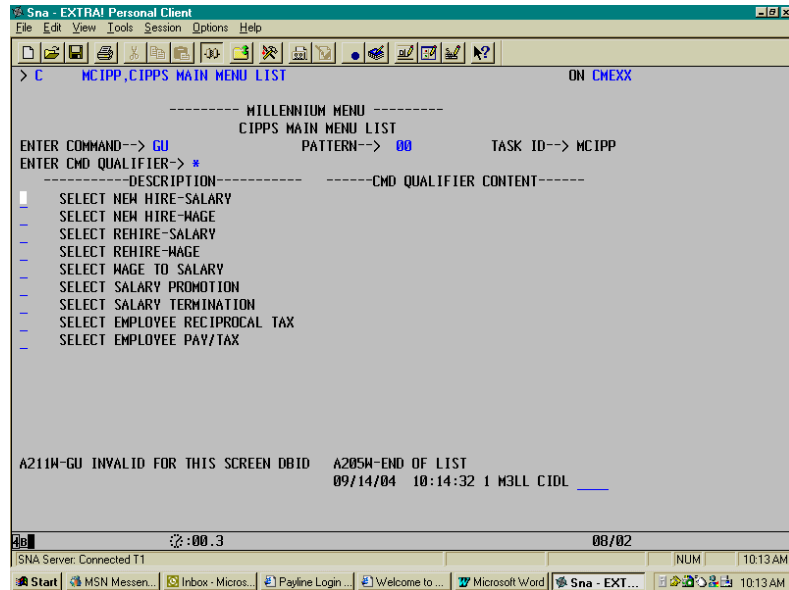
Sna - EXTRA! Personal Client
File Edit View Tools Session Options Help

> C MCIPP,CIPPS MAIN MENU LIST ON CMEXX

--------- MILLENNIUM MENU ---------
CIPPS MAIN MENU LIST
ENTER COMMAND--> GU PATTERN--> 00 TASK ID--> MCIPP
ENTER CMD QUALIFIER-> *
-----------DESCRIPTION----------- ------CMD QUALIFIER CONTENT------
_ SELECT NEW HIRE-SALARY
_ SELECT NEW HIRE-WAGE
_ SELECT REHIRE-SALARY
_ SELECT REHIRE-WAGE
_ SELECT WAGE TO SALARY
_ SELECT SALARY PROMOTION
_ SELECT SALARY TERMINATION
_ SELECT EMPLOYEE RECIPROCAL TAX
_ SELECT EMPLOYEE PAY/TAX

A211W-GU INVALID FOR THIS SCREEN DBID A205W-END OF LIST
09/14/04 10:14:32 1 M3LL CIDL ____

4B :00.3 08/02
SNA Server: Connected T1 NUM 10:13 AM
Start MSN Messen... Inbox - Micros... Payline Login ... Welcome to ... Microsoft Word Sna - EXT... 10:13 AM